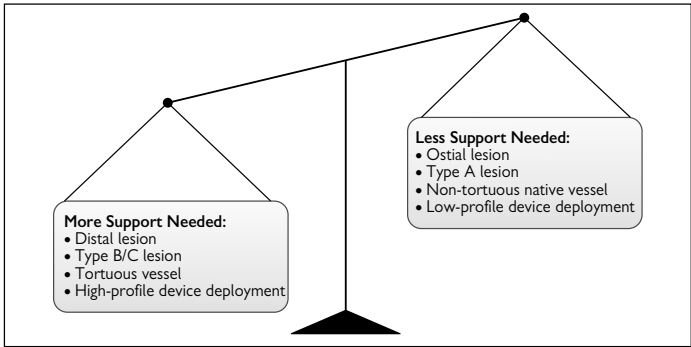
**More Support Needed:**
• Distal lesion
• Type B/C lesion
• Tortuous vessel
• High-profile device deployment

**Less Support Needed:**
• Ostial lesion
• Type A lesion
• Non-tortuous native vessel
• Low-profile device deployment